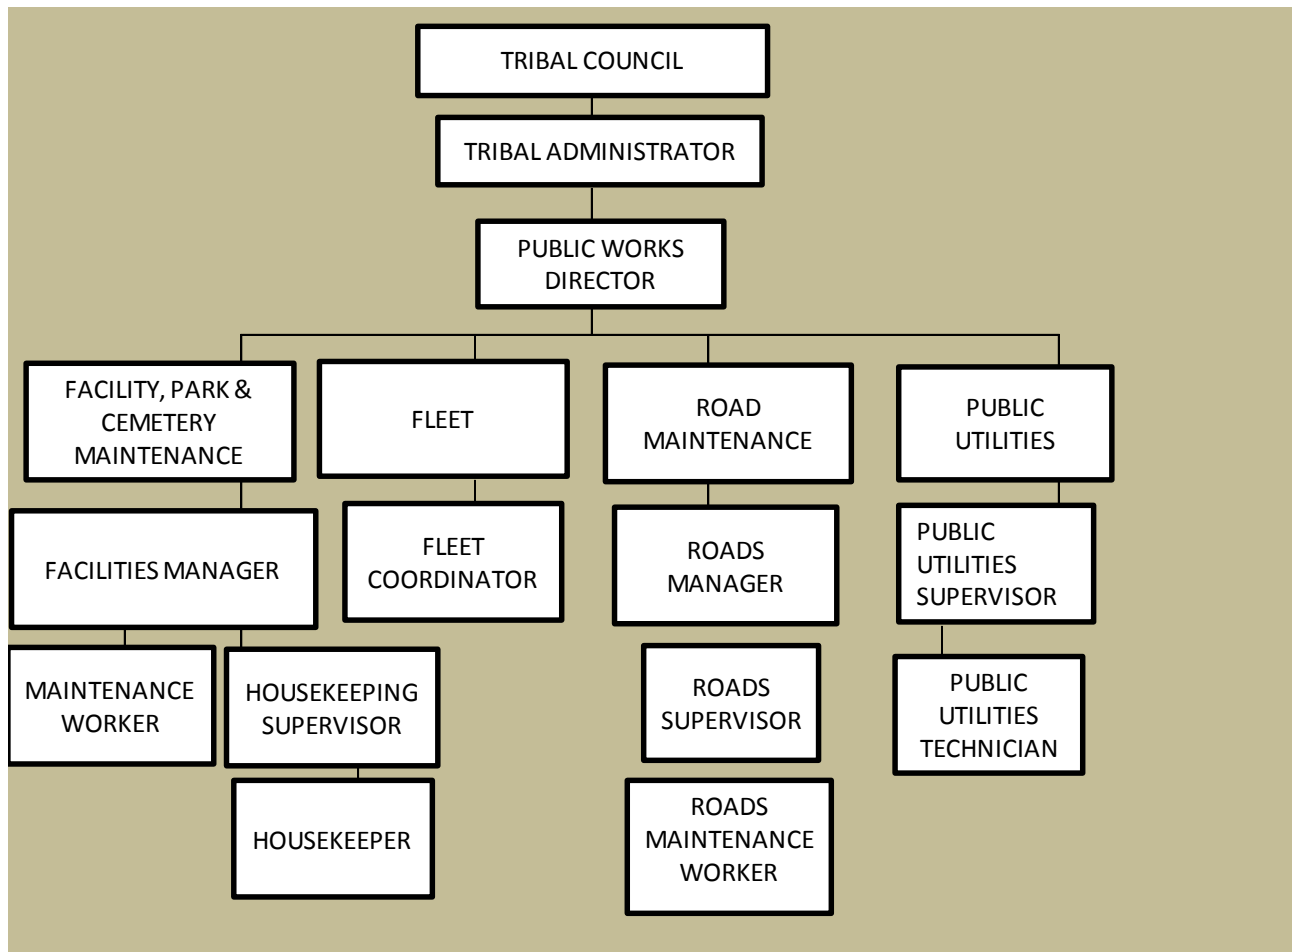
TRIBAL COUNCIL

TRIBAL ADMINISTRATOR

PUBLIC WORKS DIRECTOR

FACILITY, PARK & CEMETERY MAINTENANCE

FACILITIES MANAGER

MAINTENANCE WORKER

HOUSEKEEPING SUPERVISOR

HOUSEKEEPER

FLEET

FLEET COORDINATOR

ROAD MAINTENANCE

ROADS MANAGER

ROADS SUPERVISOR

ROADS MAINTENANCE WORKER

PUBLIC UTILITIES

PUBLIC UTILITIES SUPERVISOR

PUBLIC UTILITIES TECHNICIAN